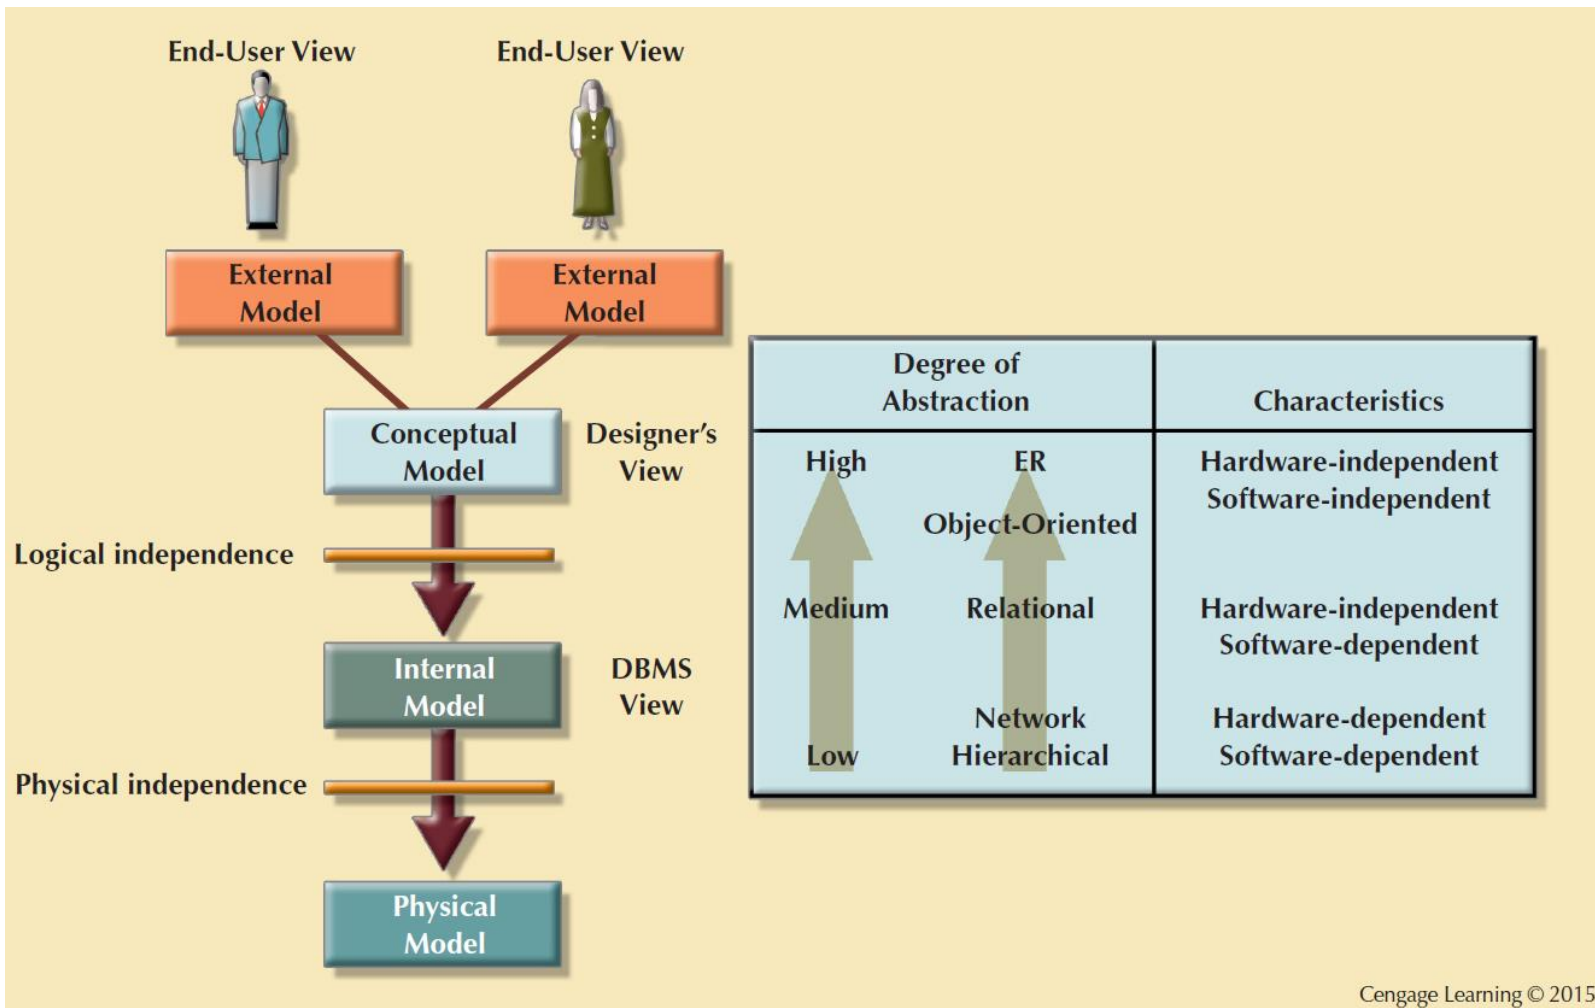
End-User View

End-User View

External Model

External Model

Conceptual Model

Designer's View

Logical independence

Internal Model

DBMS View

Physical independence

Physical Model

| Degree of Abstraction | | Characteristics |
|---|---|---|
| High | ER Object-Oriented | Hardware-independent Software-independent |
| Medium | Relational | Hardware-independent Software-dependent |
| Low | Network Hierarchical | Hardware-dependent Software-dependent |

Cengage Learning © 2015